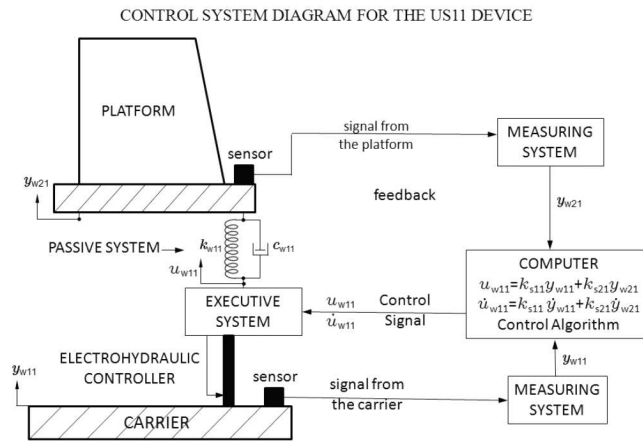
CONTROL SYSTEM DIAGRAM FOR THE US11 DEVICE

PLATFORM

sensor

signal from the platform

MEASURING SYSTEM

$y_{w21}$

feedback

$y_{w21}$

PASSIVE SYSTEM

$k_{w11}$

$c_{w11}$

$u_{w11}$

COMPUTER

$u_{w11}=k_{s11}y_{w11}+k_{s21}y_{w21}$

$\dot{u}_{w11}=k_{s11}\dot{y}_{w11}+k_{s21}\dot{y}_{w21}$

Control Algorithm

EXECUTIVE SYSTEM

$u_{w11}$

$\dot{u}_{w11}$

Control Signal

ELECTROHYDRAULIC CONTROLLER

$y_{w11}$

$y_{w11}$

sensor

signal from the carrier

MEASURING SYSTEM

CARRIER